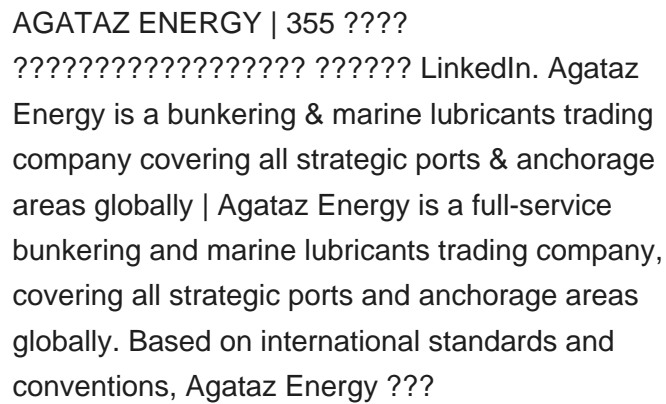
AGATAZ ENERGY | 355 ???? ?????????????????? ?????? LinkedIn. Agataz Energy is a bunkering & marine lubricants trading company covering all strategic ports & anchorage areas globally | Agataz Energy is a full-service bunkering and marine lubricants trading company, covering all strategic ports and anchorage areas globally. Based on international standards and conventions, Agataz Energy ???